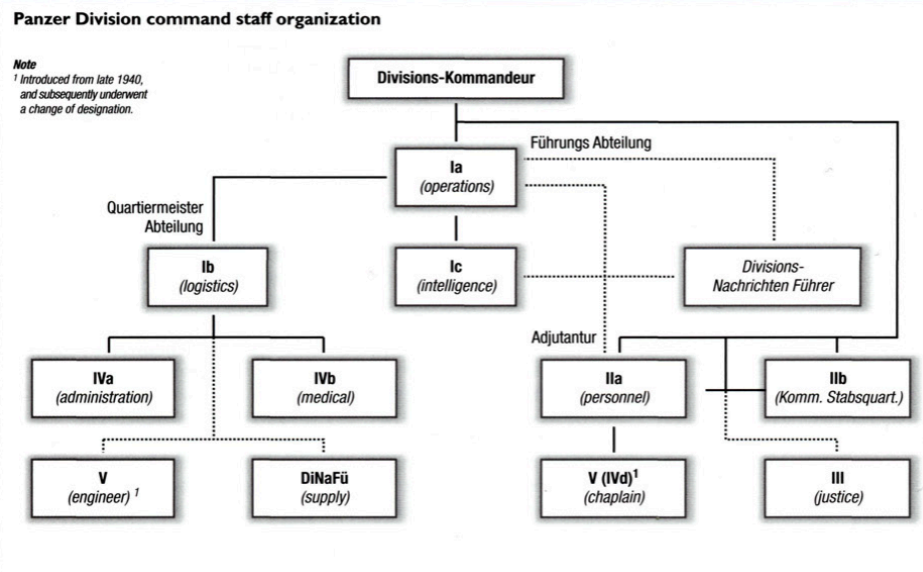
Panzer Division command staff organization

Note
¹ Introduced from late 1940, and subsequently underwent a change of designation.

Divisions-Kommandeur

Führungs Abteilung

Ia
(operations)

Quartiermeister Abteilung

Ib
(logistics)

Ic
(intelligence)

Divisions-Nachrichten Führer

Adjutantur

IVa
(administration)

IVb
(medical)

IIa
(personnel)

IIb
(Komm. Stabsquart.)

V
(engineer) $^1$

DiNaFü
(supply)

V (IVd)$^1$
(chaplain)

III
(justice)